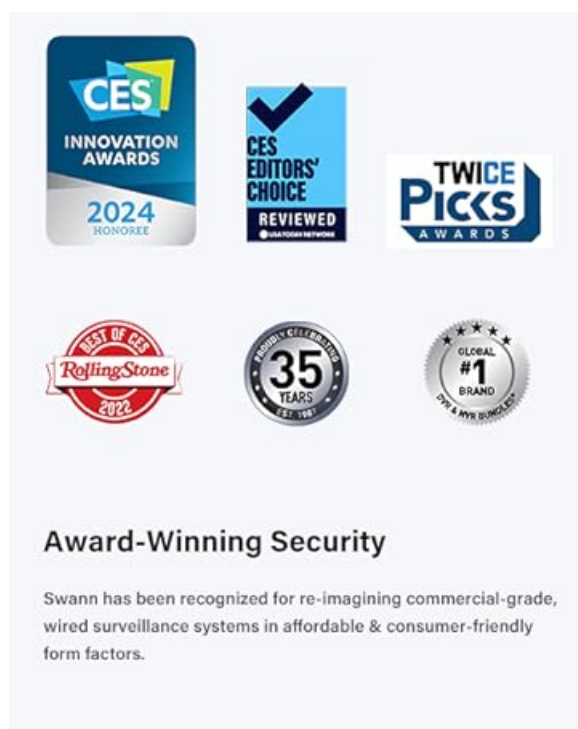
CES
INNOVATION
AWARDS
2024
HONOREE

CES
EDITORS'
CHOICE
REVIEWED
USA TODAY NETWORK

TWICE
PICKS
AWARDS

BEST OF CES
RollingStone
2022

PROUDLY CELEBRATING
35
YEARS
EST 1987

GLOBAL
#1
BRAND
DVR & NVR BUNDLES*

Award-Winning Security

Swann has been recognized for re-imagining commercial-grade, wired surveillance systems in affordable & consumer-friendly form factors.